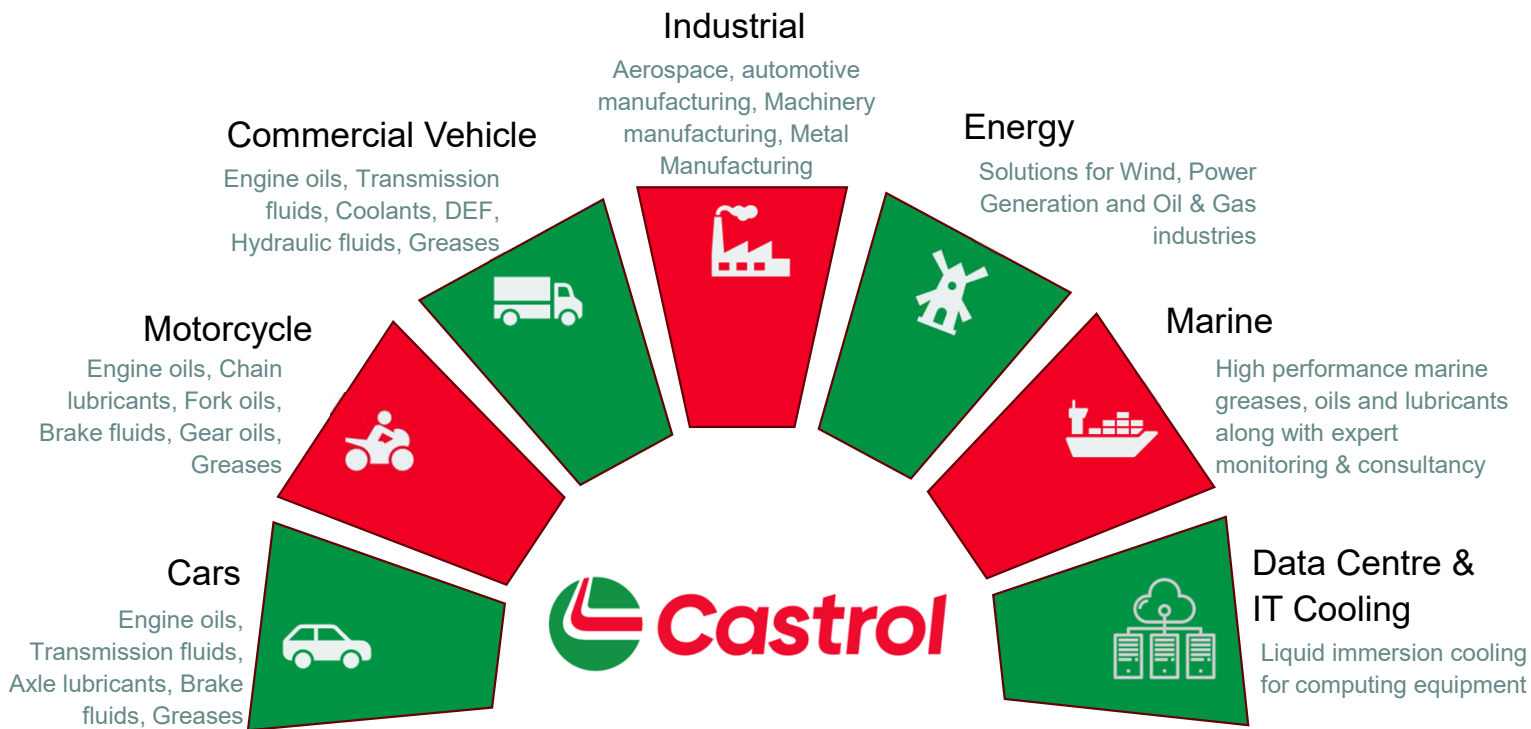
Cars

Engine oils, Transmission fluids, Axle lubricants, Brake fluids, Greases

Motorcycle

Engine oils, Chain lubricants, Fork oils, Brake fluids, Gear oils, Greases

Commercial Vehicle

Engine oils, Transmission fluids, Coolants, DEF, Hydraulic fluids, Greases

Industrial

Aerospace, automotive manufacturing, Machinery manufacturing, Metal Manufacturing

Energy

Solutions for Wind, Power Generation and Oil & Gas industries

Marine

High performance marine greases, oils and lubricants along with expert monitoring & consultancy

Data Centre & IT Cooling

Liquid immersion cooling for computing equipment

Castrol